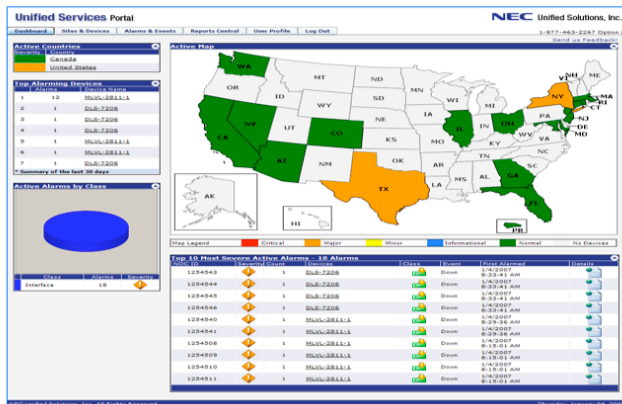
Unified Services Portal

NEC Unified Solutions, Inc.

Dashboard | Sites & Devices | Alarms & Events | Reports Central | User Profile | Log Out

1-877-463-2267 Option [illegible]
Send us Feedback

Active Countries

| Severity | Country |
|---|---|
| | Canada |
| | United States |

Top Alarming Devices

| | Alarms | Device Name |
|---|---|---|
| 1 | 12 | MLVL-2811-1 |
| 2 | 1 | DLS-7206 |
| 3 | 1 | DLS-7206 |
| 4 | 1 | DLS-7206 |
| 5 | 1 | MLVL-2811-1 |
| 6 | 1 | MLVL-2811-1 |
| 7 | 1 | DLS-7206 |

* Summary of the last 30 days

Active Alarms by Class

| Class | Alarms | Status |
|---|---|---|
| Interface | 18 | |

Active Map

WA OR ID MT ND MN WI MI NY VT NH ME MA RI CT NV CA UT WY SD IA IL IN OH PA NJ DE MD CO NE KS MO KY WV VA AZ NM OK AR TN NC SC TX LA MS AL GA FL AK HI PR

Map Legend | Critical | Major | Minor | Informational | Normal | No Devices

Top 10 Most Severe Active Alarms - 18 Alarms

| NOC ID | Severity Count | Devices | Class | Event | First Alarmed | Details |
|---|---|---|---|---|---|---|
| 1254543 | 1 | DLS-7206 | | Down | 1/4/2007 8:23:41 AM | |
| 1254544 | 1 | DLS-7206 | | Down | 1/4/2007 8:23:41 AM | |
| 1254545 | 1 | DLS-7206 | | Down | 1/4/2007 8:23:41 AM | |
| 1254546 | 1 | DLS-7206 | | Down | 1/4/2007 8:23:41 AM | |
| 1254540 | 1 | MLVL-2811-1 | | Down | 1/4/2007 8:29:36 AM | |
| 1254541 | 1 | MLVL-2811-1 | | Down | 1/4/2007 8:29:36 AM | |
| 1254508 | 1 | MLVL-2811-1 | | Down | 1/4/2007 8:15:01 AM | |
| 1254509 | 1 | MLVL-2811-1 | | Down | 1/4/2007 8:15:01 AM | |
| 1254510 | 1 | MLVL-2811-1 | | Down | 1/4/2007 8:15:01 AM | |
| 1254511 | 1 | MLVL-2811-1 | | Down | 1/4/2007 8:15:01 AM | |

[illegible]